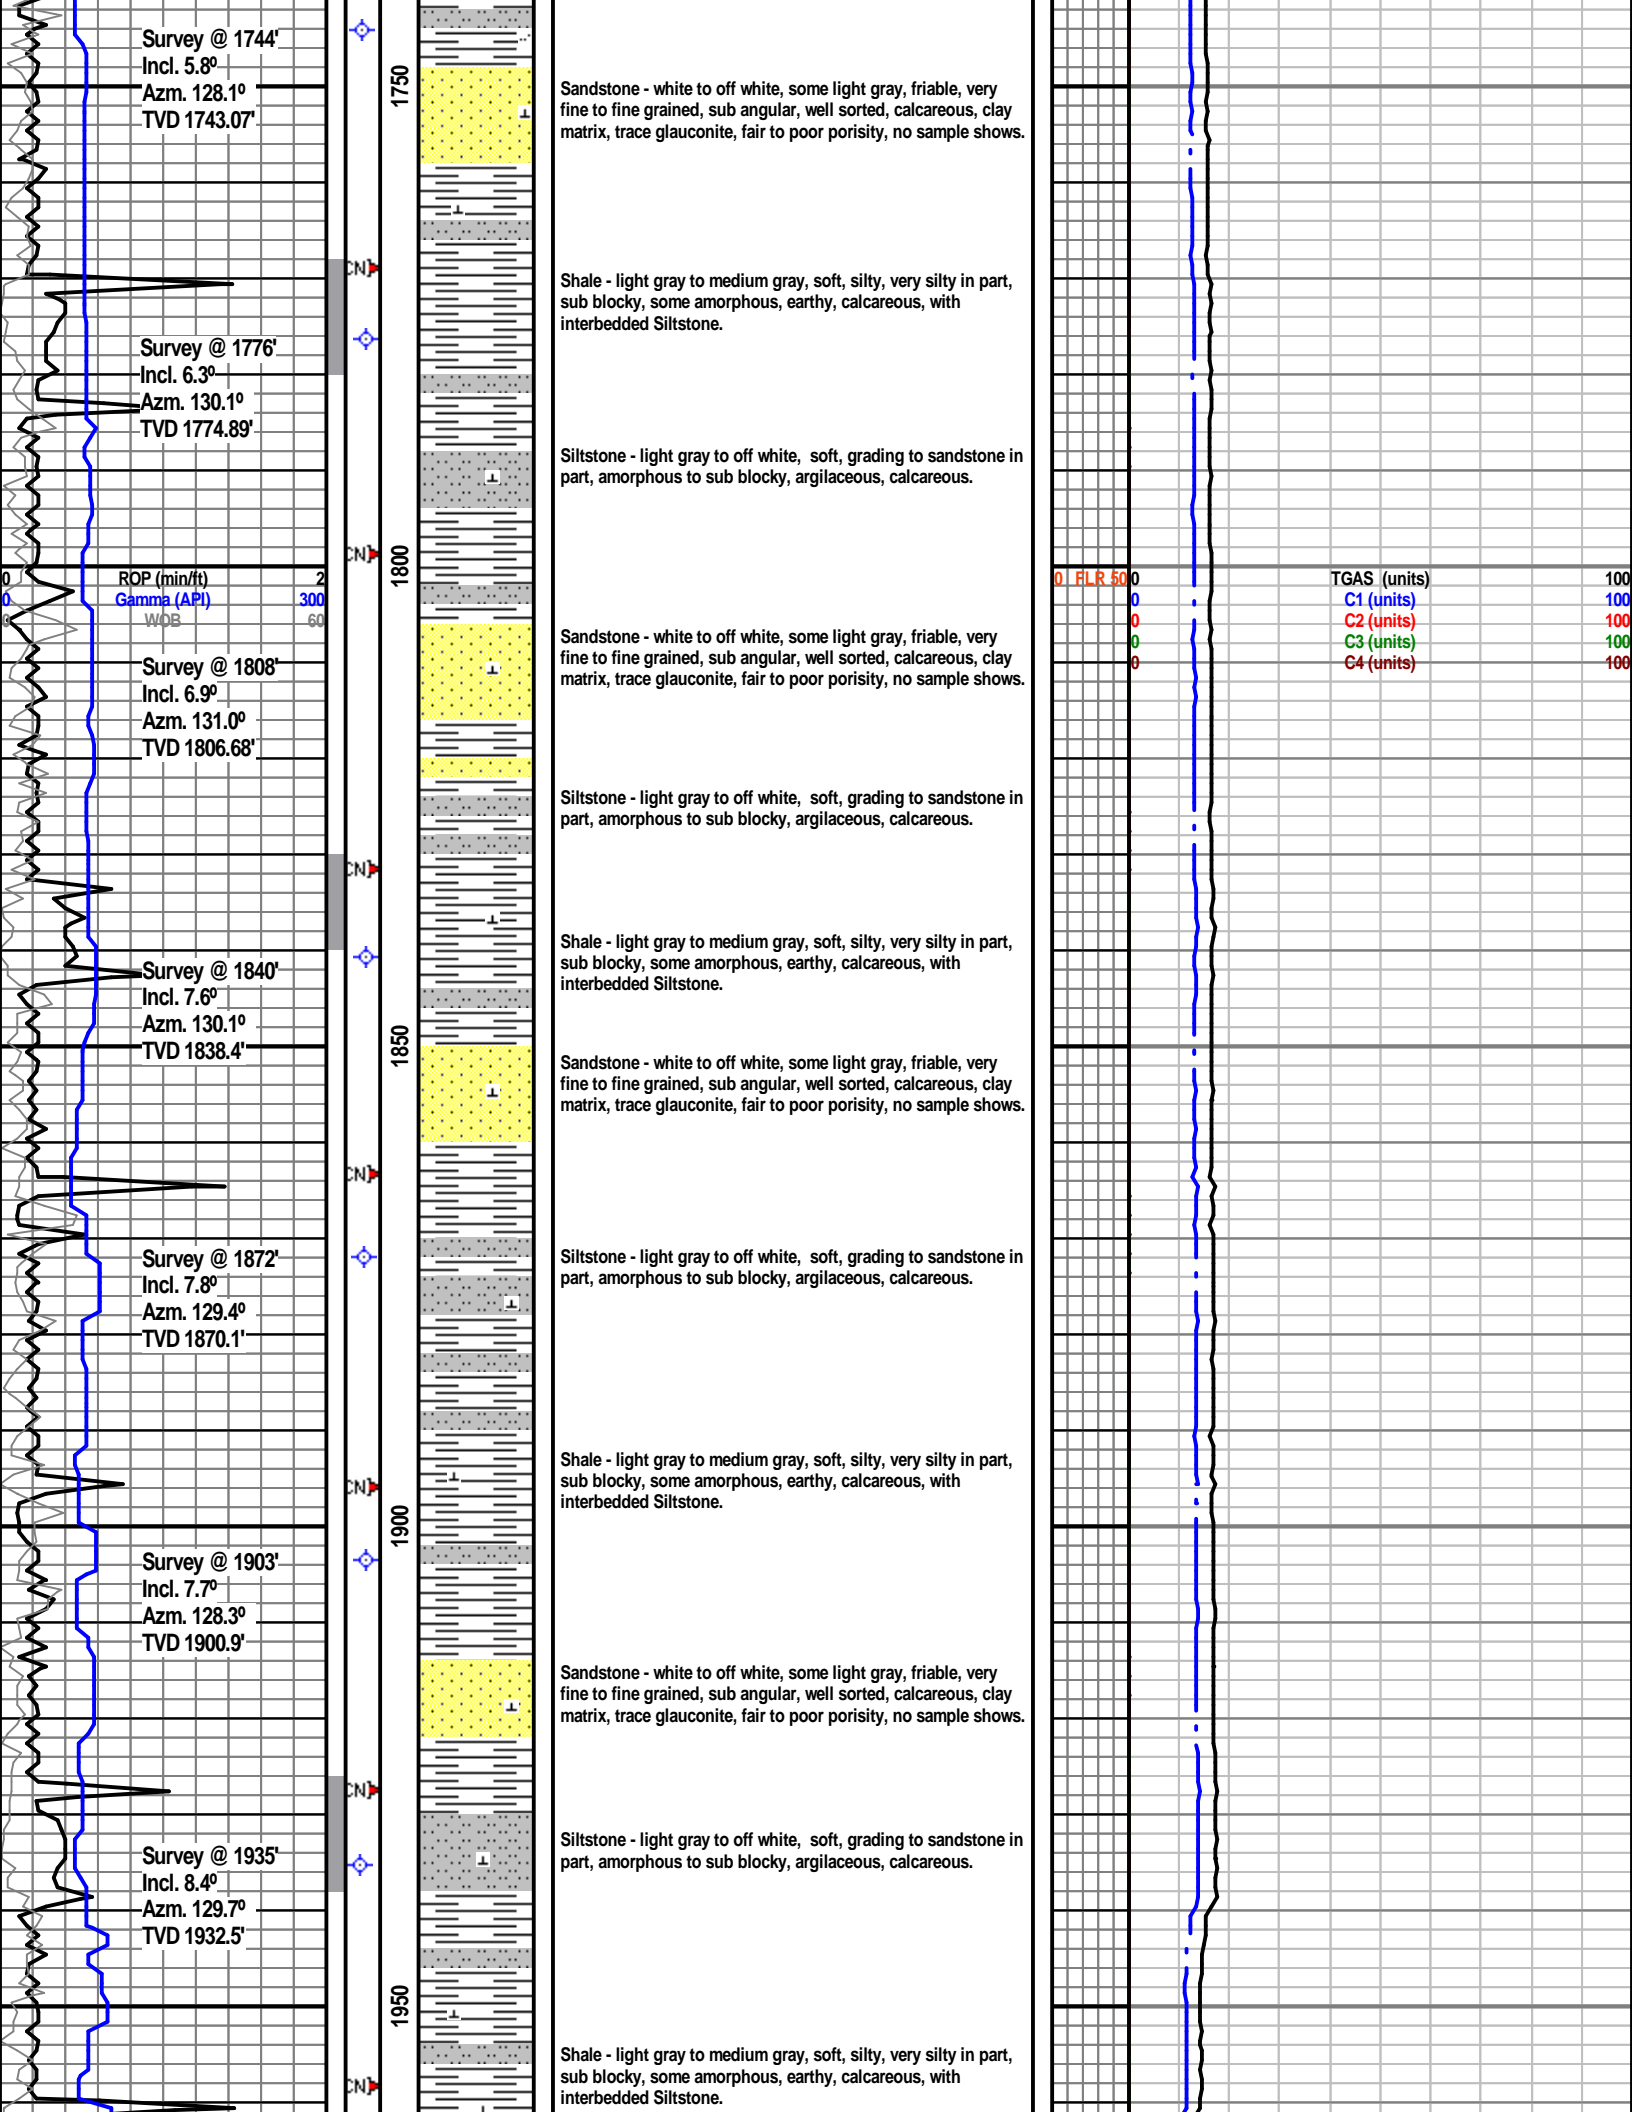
Survey @ 1744'
Incl. 5.8º
Azm. 128.1º
TVD 1743.07'

1750

Sandstone - white to off white, some light gray, friable, very fine to fine grained, sub angular, well sorted, calcareous, clay matrix, trace glauconite, fair to poor porisity, no sample shows.

Shale - light gray to medium gray, soft, silty, very silty in part, sub blocky, some amorphous, earthy, calcareous, with interbedded Siltstone.

Survey @ 1776'
Incl. 6.3º
Azm. 130.1º
TVD 1774.89'

Siltstone - light gray to off white, soft, grading to sandstone in part, amorphous to sub blocky, argilaceous, calcareous.

1800

0 ROP (min/ft) 2
0 Gamma (API) 300
0 WOB 60

0 FLR 50 0 TGAS (units) 100
0 C1 (units) 100
0 C2 (units) 100
0 C3 (units) 100
0 C4 (units) 100

Sandstone - white to off white, some light gray, friable, very fine to fine grained, sub angular, well sorted, calcareous, clay matrix, trace glauconite, fair to poor porisity, no sample shows.

Survey @ 1808'
Incl. 6.9º
Azm. 131.0º
TVD 1806.68'

Siltstone - light gray to off white, soft, grading to sandstone in part, amorphous to sub blocky, argilaceous, calcareous.

Shale - light gray to medium gray, soft, silty, very silty in part, sub blocky, some amorphous, earthy, calcareous, with interbedded Siltstone.

Survey @ 1840'
Incl. 7.6º
Azm. 130.1º
TVD 1838.4'

1850

Sandstone - white to off white, some light gray, friable, very fine to fine grained, sub angular, well sorted, calcareous, clay matrix, trace glauconite, fair to poor porisity, no sample shows.

Survey @ 1872'
Incl. 7.8º
Azm. 129.4º
TVD 1870.1'

Siltstone - light gray to off white, soft, grading to sandstone in part, amorphous to sub blocky, argilaceous, calcareous.

Shale - light gray to medium gray, soft, silty, very silty in part, sub blocky, some amorphous, earthy, calcareous, with interbedded Siltstone.

1900

Survey @ 1903'
Incl. 7.7º
Azm. 128.3º
TVD 1900.9'

Sandstone - white to off white, some light gray, friable, very fine to fine grained, sub angular, well sorted, calcareous, clay matrix, trace glauconite, fair to poor porisity, no sample shows.

Survey @ 1935'
Incl. 8.4º
Azm. 129.7º
TVD 1932.5'

Siltstone - light gray to off white, soft, grading to sandstone in part, amorphous to sub blocky, argilaceous, calcareous.

1950

Shale - light gray to medium gray, soft, silty, very silty in part, sub blocky, some amorphous, earthy, calcareous, with interbedded Siltstone.